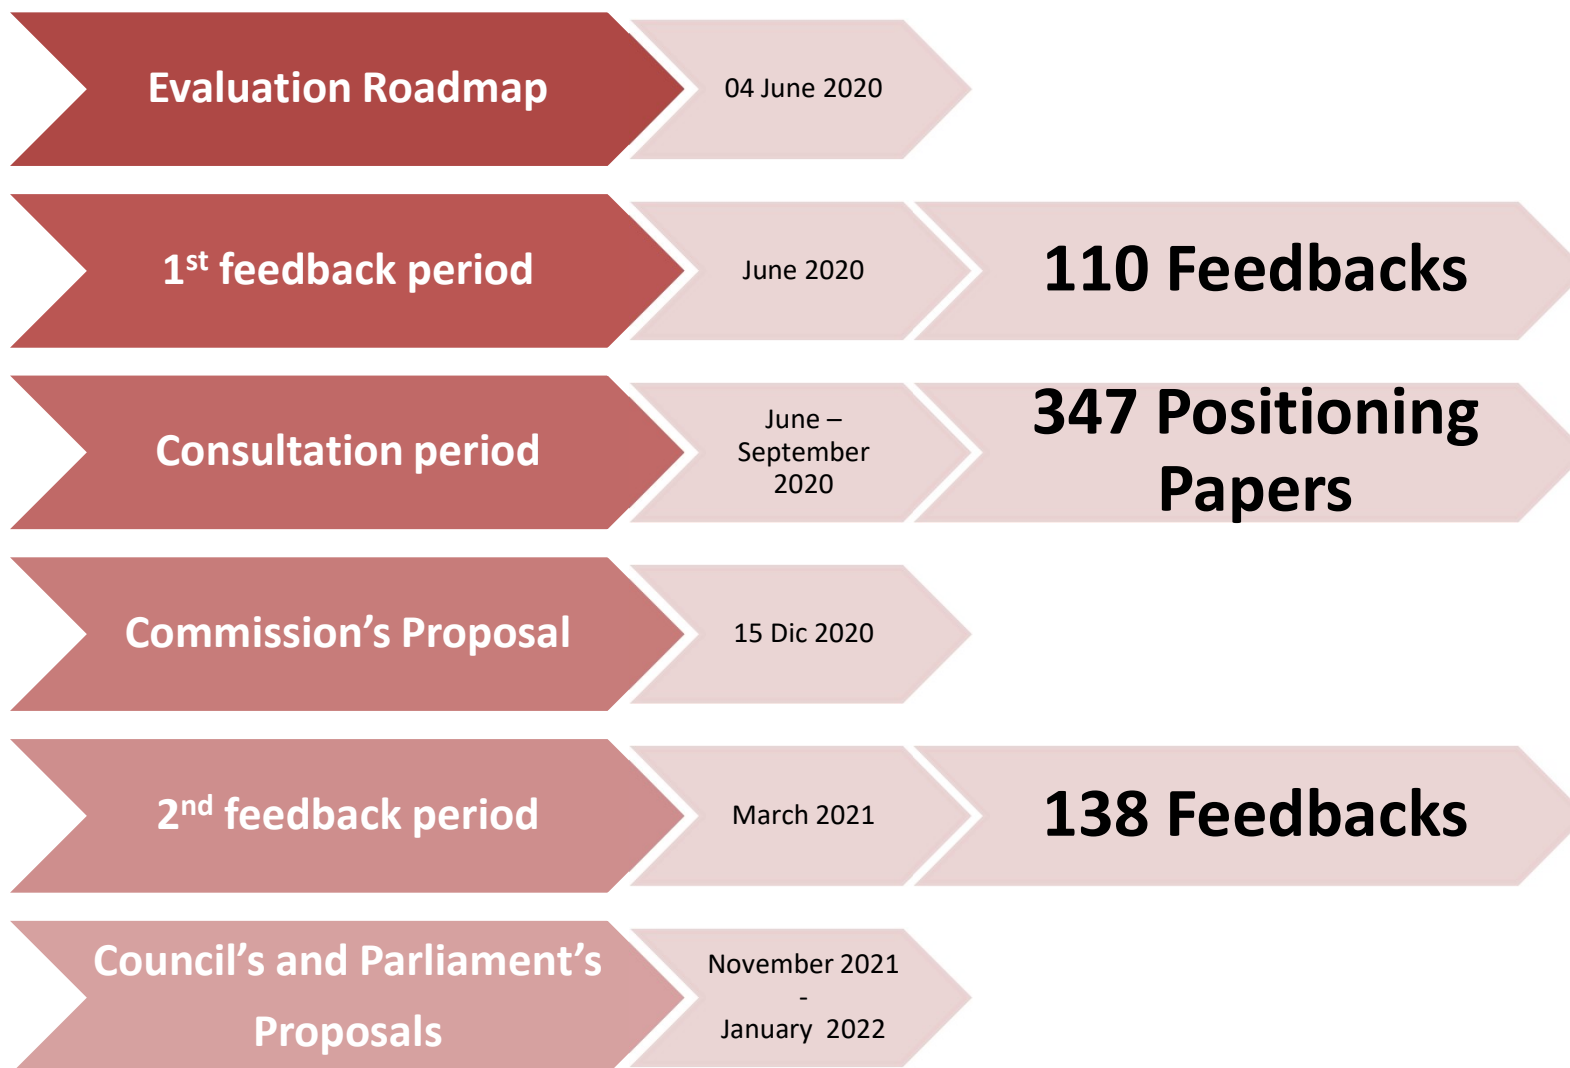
Evaluation Roadmap

04 June 2020

1$^{st}$ feedback period

June 2020

110 Feedbacks

Consultation period

June – September 2020

347 Positioning Papers

Commission's Proposal

15 Dic 2020

2$^{nd}$ feedback period

March 2021

138 Feedbacks

Council's and Parliament's Proposals

November 2021 - January 2022